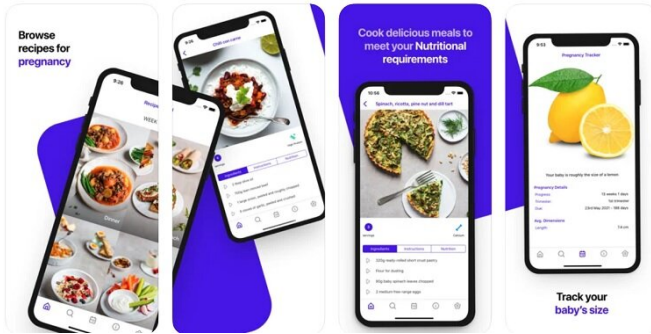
Browse recipes for pregnancy

Recipe

WEEK

Dinner

Chilli con carne

Ingredients Instructions Nutrition

Cook delicious meals to meet your Nutritional requirements

Spinach, ricotta, pine nut and dill tart

Ingredients Instructions Nutrition

9:41

Pregnancy Tracker

Your baby is roughly the size of a lemon

Pregnancy Details

Avg. Dimensions

Track your baby's size